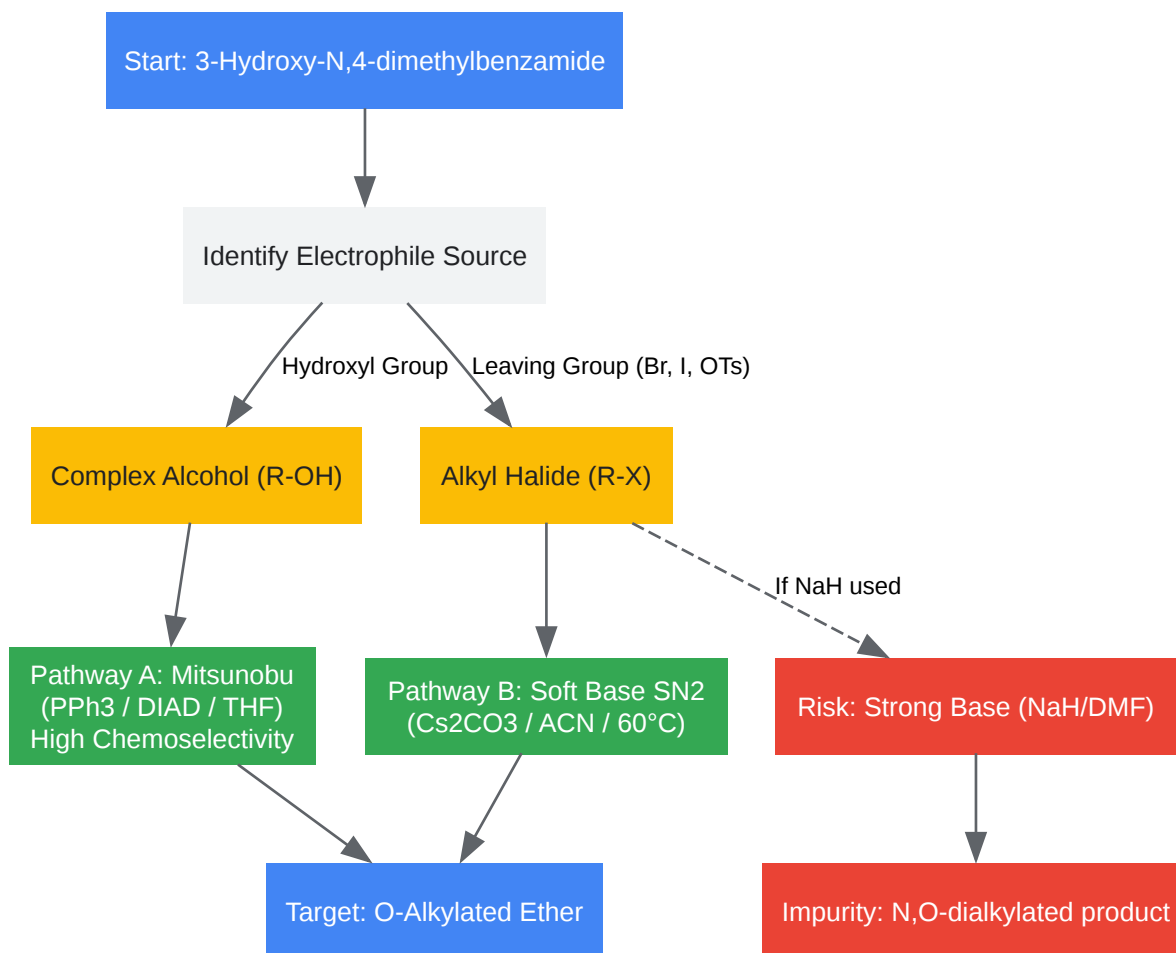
Start: 3-Hydroxy-N,4-dimethylbenzamide

Identify Electrophile Source

Hydroxyl Group

Leaving Group (Br, I, OTs)

Complex Alcohol (R-OH)

Alkyl Halide (R-X)

If NaH used

Pathway A: Mitsunobu (PPh3 / DIAD / THF) High Chemoselectivity

Pathway B: Soft Base SN2 (Cs2CO3 / ACN / 60°C)

Risk: Strong Base (NaH/DMF)

Target: O-Alkylated Ether

Impurity: N,O-dialkylated product